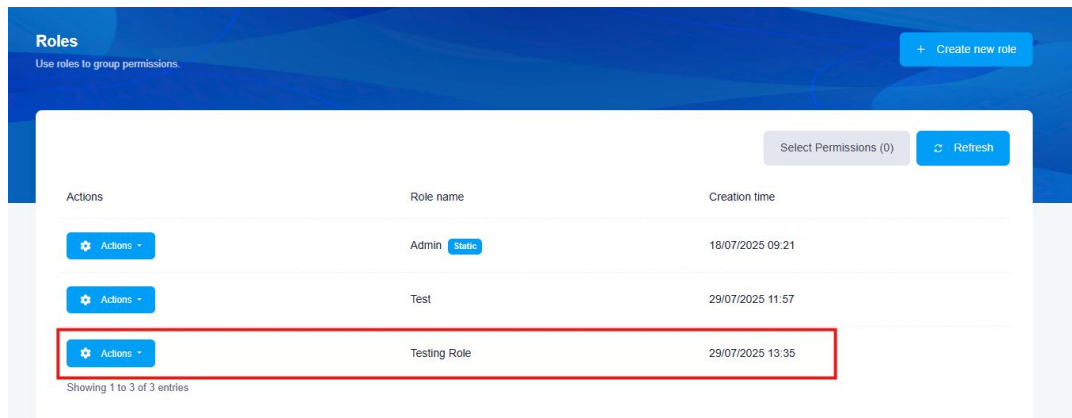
Roles
Use roles to group permissions.

+ Create new role

Select Permissions (0)

Refresh

| Actions | Role name | Creation time |
|---|---|---|
| Actions | Admin Static | 18/07/2025 09:21 |
| Actions | Test | 29/07/2025 11:57 |
| Actions | Testing Role | 29/07/2025 13:35 |

Showing 1 to 3 of 3 entries